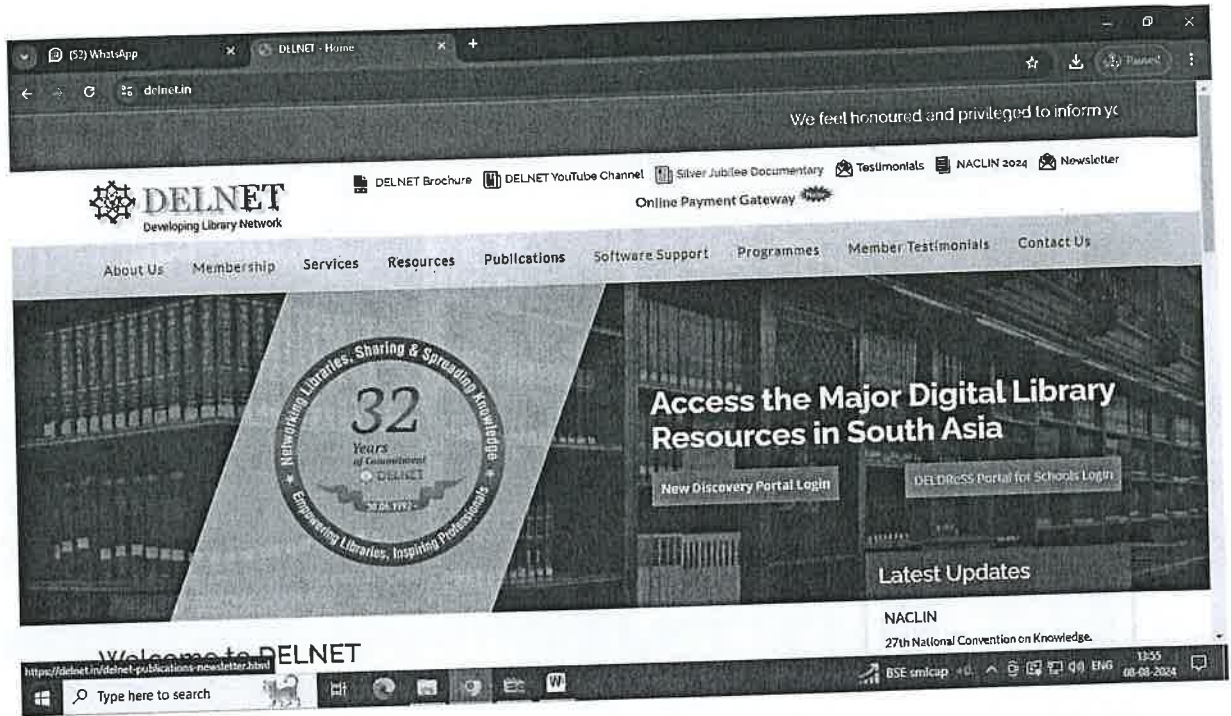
(52) WhatsApp
DELNET - Home
delnet.in
Paused

We feel honoured and privileged to inform yc

DELNET
Developing Library Network

DELNET Brochure DELNET YouTube Channel Silver Jubilee Documentary Testimonials NACLIN 2024 Newsletter
Online Payment Gateway New

About Us Membership Services Resources Publications Software Support Programmes Member Testimonials Contact Us

Networking Libraries, Sharing & Spreading Knowledge
32
Years of Commitment
DELNET
30.04.1992
Empowering Libraries, Inspiring Professionals

Access the Major Digital Library Resources in South Asia

New Discovery Portal Login
DELDReSS Portal for Schools Login

Latest Updates

NACLIN
27th National Convention on Knowledge.

Welcome to DELNET
https://delnet.in/delnet-publications-newsletter.html

Type here to search
BSE smlcap ENG 13:55 08-08-2024